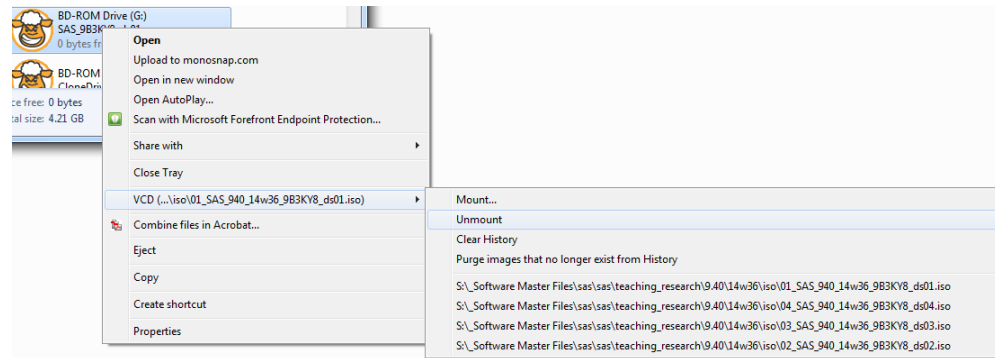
BD-ROM Drive (G:)
SAS_9B3K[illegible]
0 bytes fr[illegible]

BD-ROM
CloneDr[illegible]
ce free: 0 bytes
tal size: 4.21 GB

Open
Upload to monosnap.com
Open in new window
Open AutoPlay...
Scan with Microsoft Forefront Endpoint Protection...
Share with
Close Tray
VCD (...\iso\01_SAS_940_14w36_9B3KY8_ds01.iso)
Combine files in Acrobat...
Eject
Copy
Create shortcut
Properties

Mount...
Unmount
Clear History
Purge images that no longer exist from History
S:\_Software Master Files\sas\sas\teaching_research\9.40\14w36\iso\01_SAS_940_14w36_9B3KY8_ds01.iso
S:\_Software Master Files\sas\sas\teaching_research\9.40\14w36\iso\04_SAS_940_14w36_9B3KY8_ds04.iso
S:\_Software Master Files\sas\sas\teaching_research\9.40\14w36\iso\03_SAS_940_14w36_9B3KY8_ds03.iso
S:\_Software Master Files\sas\sas\teaching_research\9.40\14w36\iso\02_SAS_940_14w36_9B3KY8_ds02.iso